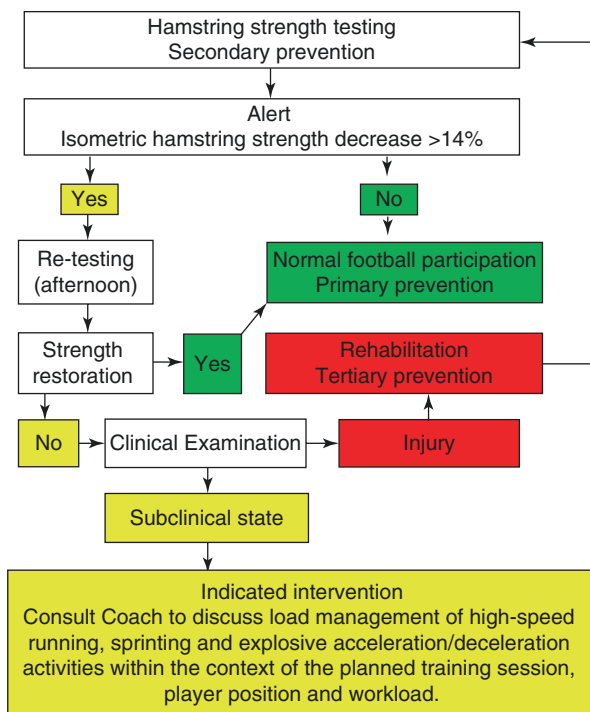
Hamstring strength testing
Secondary prevention

Alert
Isometric hamstring strength decrease >14%

Yes

No

Re-testing (afternoon)

Normal football participation
Primary prevention

Strength restoration

Yes

Rehabilitation
Tertiary prevention

No

Clinical Examination

Injury

Subclinical state

Indicated intervention
Consult Coach to discuss load management of high-speed running, sprinting and explosive acceleration/deceleration activities within the context of the planned training session, player position and workload.